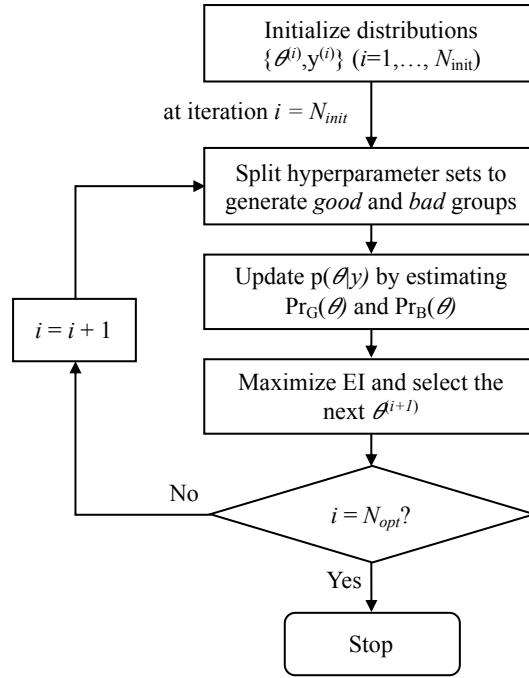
Initialize distributions $\{\theta^{(i)}, y^{(i)}\}$ ($i$=1,…, $N_{\text{init}}$)

at iteration $i = N_{init}$

Split hyperparameter sets to generate *good* and *bad* groups

Update $p(\theta|y)$ by estimating $\Pr_G(\theta)$ and $\Pr_B(\theta)$

$i = i + 1$

Maximize EI and select the next $\theta^{(i+1)}$

No

$i = N_{opt}$?

Yes

Stop